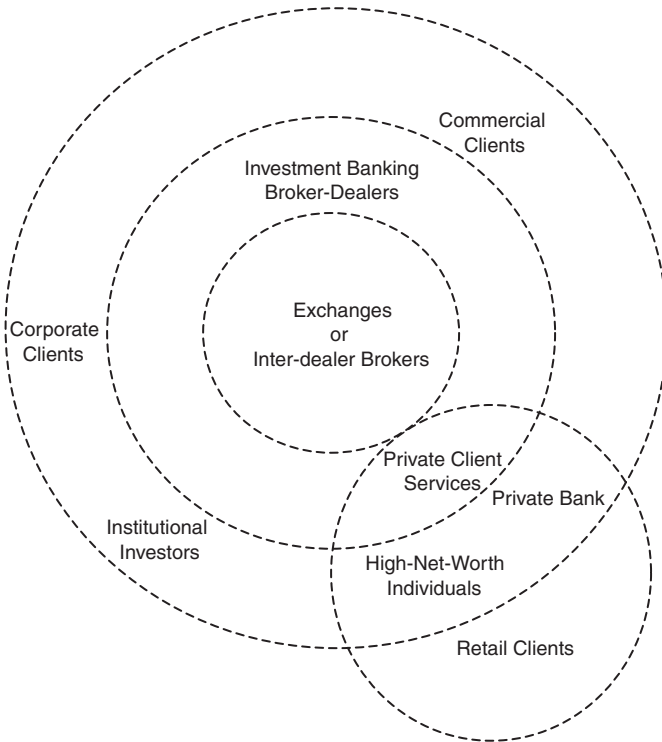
Commercial Clients

Investment Banking Broker-Dealers

Exchanges or Inter-dealer Brokers

Corporate Clients

Private Client Services

Private Bank

Institutional Investors

High-Net-Worth Individuals

Retail Clients